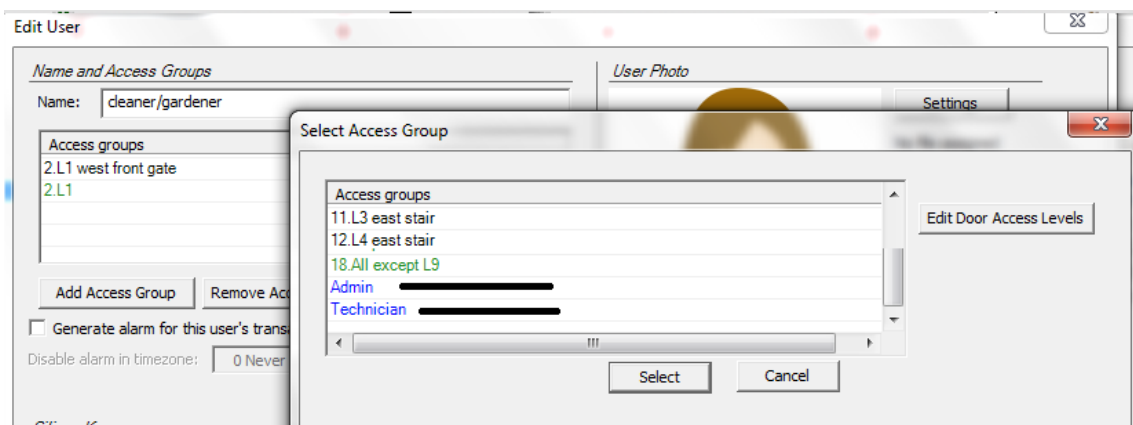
Edit User

Name and Access Groups

Name: cleaner/gardener

| Access groups |
|---|
| 2.L1 west front gate |
| 2.L1 |

Add Access Group

Remove Ac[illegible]

Generate alarm for this user's trans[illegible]

Disable alarm in timezone: 0 Never

User Photo

Settings

Select Access Group

| Access groups |
|---|
| 11.L3 east stair |
| 12.L4 east stair |
| 18.All except L9 |
| Admin |
| Technician |

Edit Door Access Levels

Select

Cancel